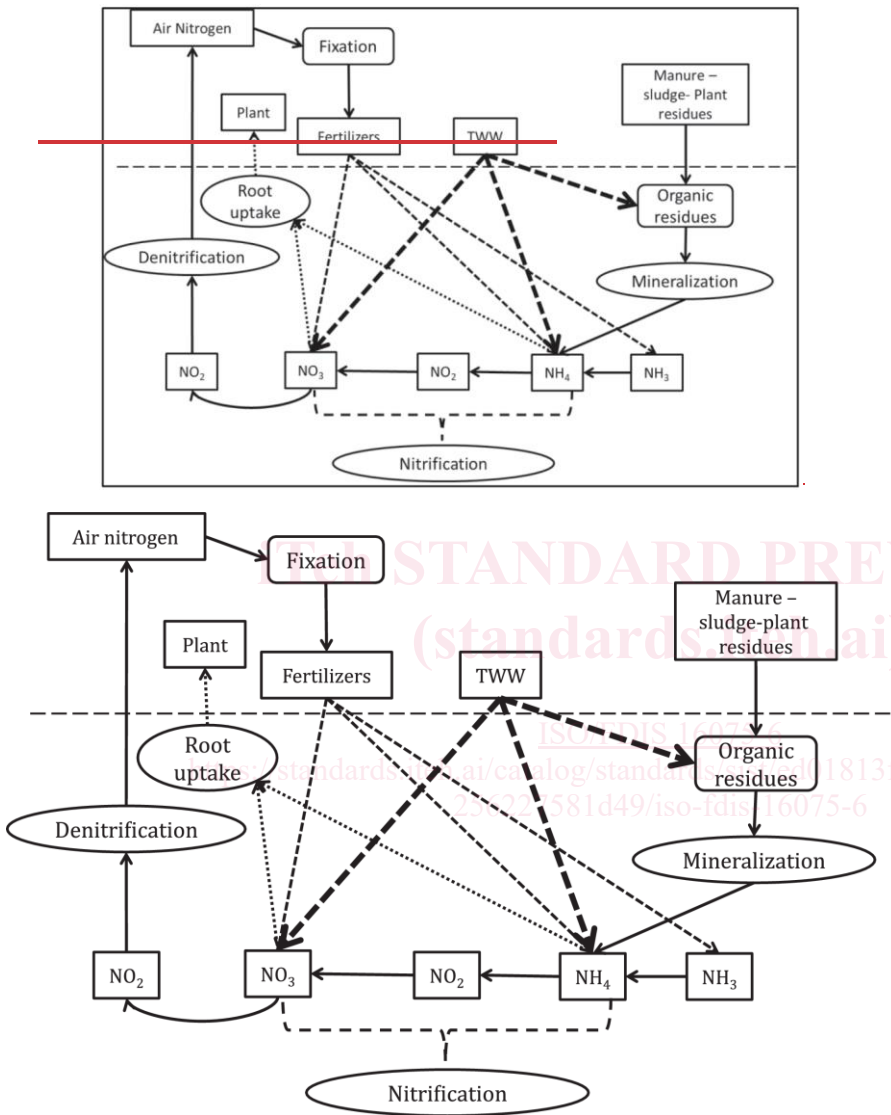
Air Nitrogen

Fixation

Manure – sludge- Plant residues

Plant

Fertilizers

TWW

Root uptake

Organic residues

Denitrification

Mineralization

$NO_2$

$NO_3$

$NO_2$

$NH_4$

$NH_3$

Nitrification

Air nitrogen

Fixation

iTeh STANDARD PREVIEW

(standards.iteh.ai)

Manure – sludge-plant residues

Plant

Fertilizers

TWW

ISO/FDIS 16075-6

https://standards.iteh.ai/catalog/standards/sist/ed01813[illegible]

256227581d49/iso-fdis-16075-6

Root uptake

Organic residues

Denitrification

Mineralization

$NO_2$

$NO_3$

$NO_2$

$NH_4$

$NH_3$

Nitrification